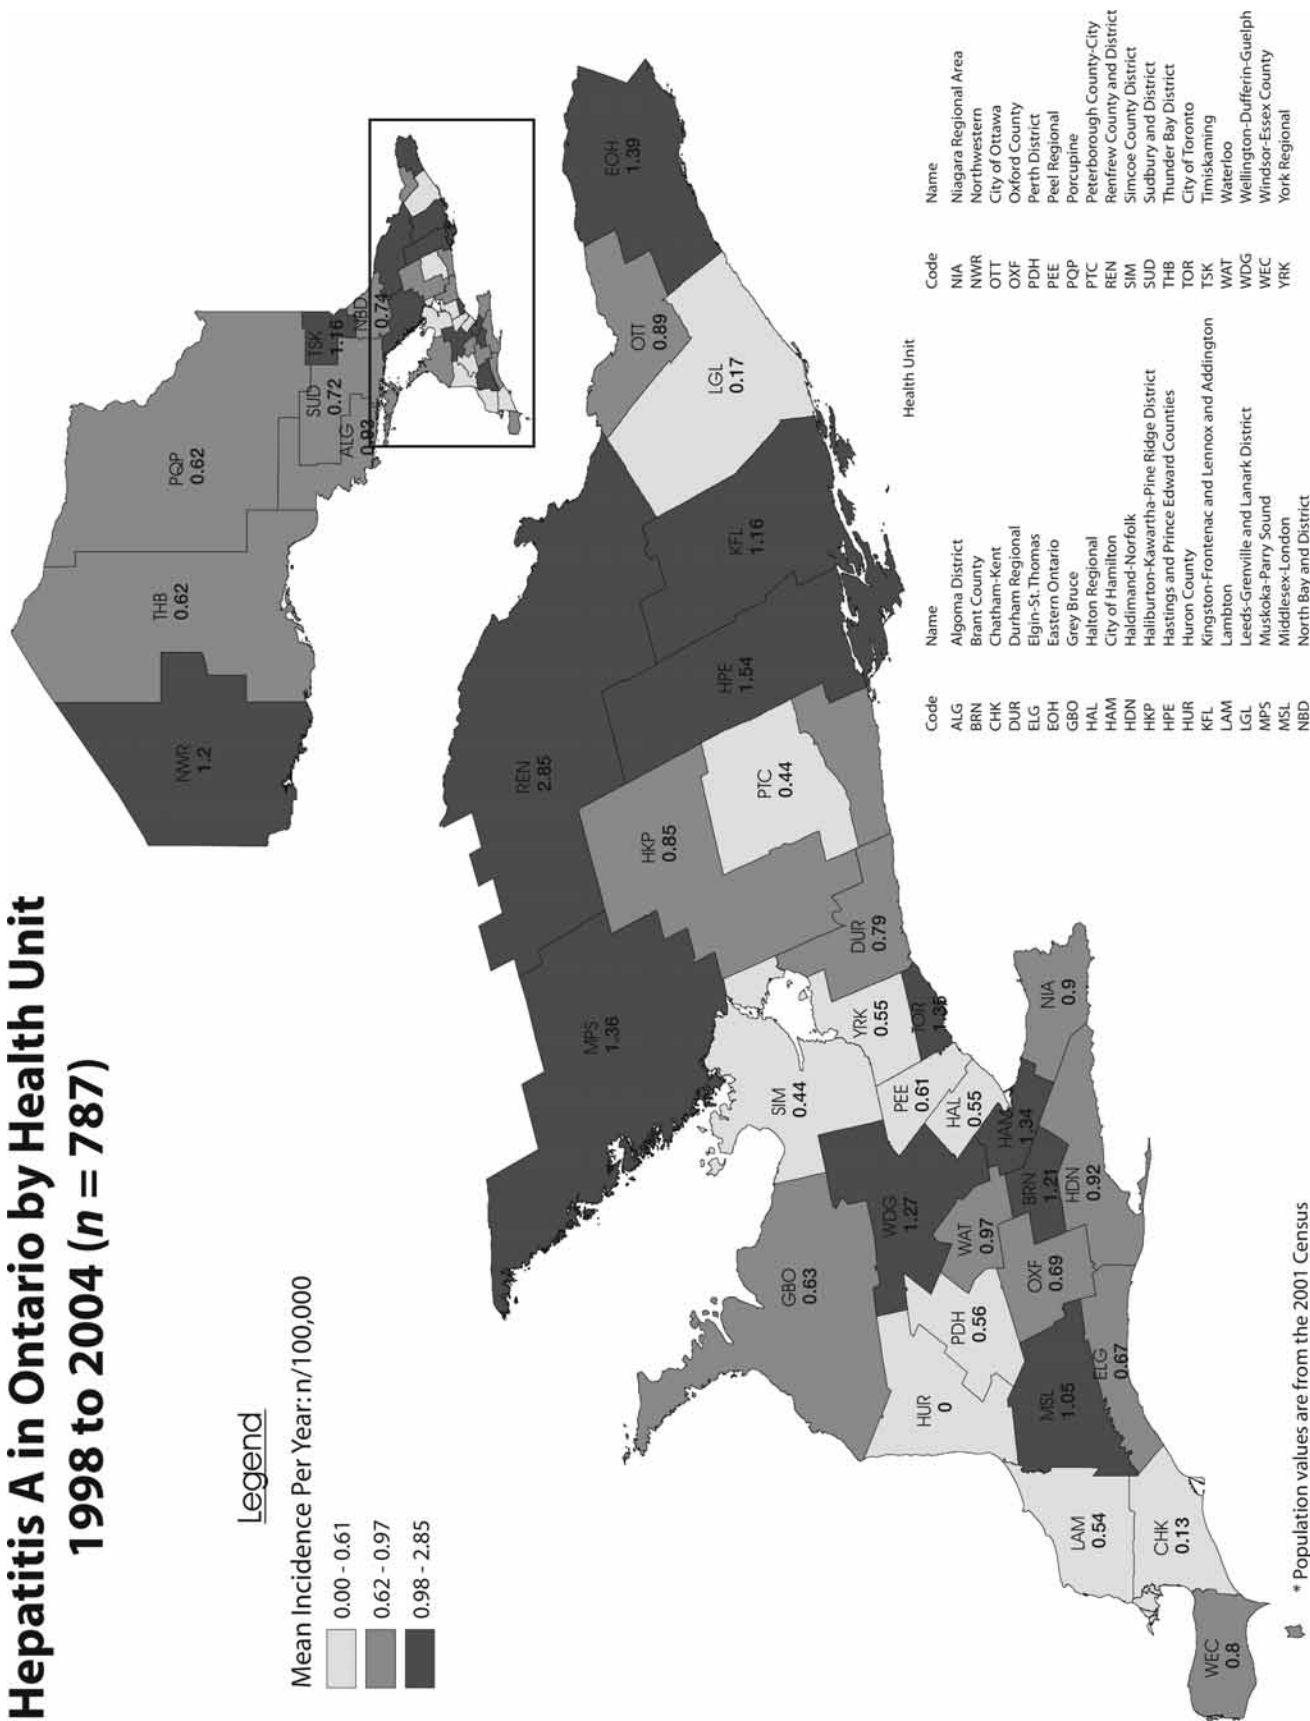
Hepatitis A in Ontario by Health Unit
1998 to 2004 ($n$ = 787)

Legend

Mean Incidence Per Year: n/100,000

0.00 - 0.61
0.62 - 0.97
0.98 - 2.85

NWR 1.2
THB 0.62
PQP 0.62
SUD 0.72
TSK 1.16
ALG 0.82
NBD 0.74

WEC 0.8
LAM 0.54
CHK 0.13
HUR 0
MSL 1.05
ELG 0.67
PDH 0.56
OXF 0.69
GBO 0.63
WDG 1.27
WAT 0.97
BRN 1.21
HDN 0.92
HAM 1.34
HAL 0.55
PEE 0.61
SIM 0.44
YRK 0.55
TOR 1.35
NIA 0.9
DUR 0.79
MPS 1.36
HKP 0.85
PTC 0.44
REN 2.85
HPE 1.54
KFL 1.16
LGL 0.17
OTT 0.89
EOH 1.39

Health Unit

| Code | Name |
|---|---|
| ALG | Algoma District |
| BRN | Brant County |
| CHK | Chatham-Kent |
| DUR | Durham Regional |
| ELG | Elgin-St. Thomas |
| EOH | Eastern Ontario |
| GBO | Grey Bruce |
| HAL | Halton Regional |
| HAM | City of Hamilton |
| HDN | Haldimand-Norfolk |
| HKP | Haliburton-Kawartha-Pine Ridge District |
| HPE | Hastings and Prince Edward Counties |
| HUR | Huron County |
| KFL | Kingston-Frontenac and Lennox and Addington |
| LAM | Lambton |
| LGL | Leeds-Grenville and Lanark District |
| MPS | Muskoka-Parry Sound |
| MSL | Middlesex-London |
| NBD | North Bay and District |

| Code | Name |
|---|---|
| NIA | Niagara Regional Area |
| NWR | Northwestern |
| OTT | City of Ottawa |
| OXF | Oxford County |
| PDH | Perth District |
| PEE | Peel Regional |
| PQP | Porcupine |
| PTC | Peterborough County-City |
| REN | Renfrew County and District |
| SIM | Simcoe County District |
| SUD | Sudbury and District |
| THB | Thunder Bay District |
| TOR | City of Toronto |
| TSK | Timiskaming |
| WAT | Waterloo |
| WDG | Wellington-Dufferin-Guelph |
| WEC | Windsor-Essex County |
| YRK | York Regional |

* Population values are from the 2001 Census